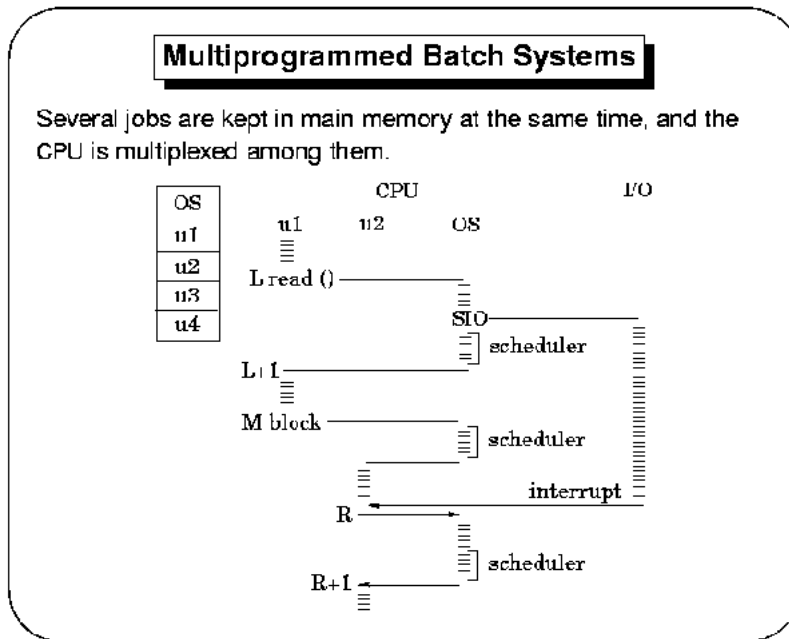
Multiprogrammed Batch Systems

Several jobs are kept in main memory at the same time, and the CPU is multiplexed among them.

| OS |
|---|
| u1 |
| u2 |
| u3 |
| u4 |

CPU

I/O

u1 u2 OS

L read ()

SIO

scheduler

L+1

M block

scheduler

interrupt

R

scheduler

R+1